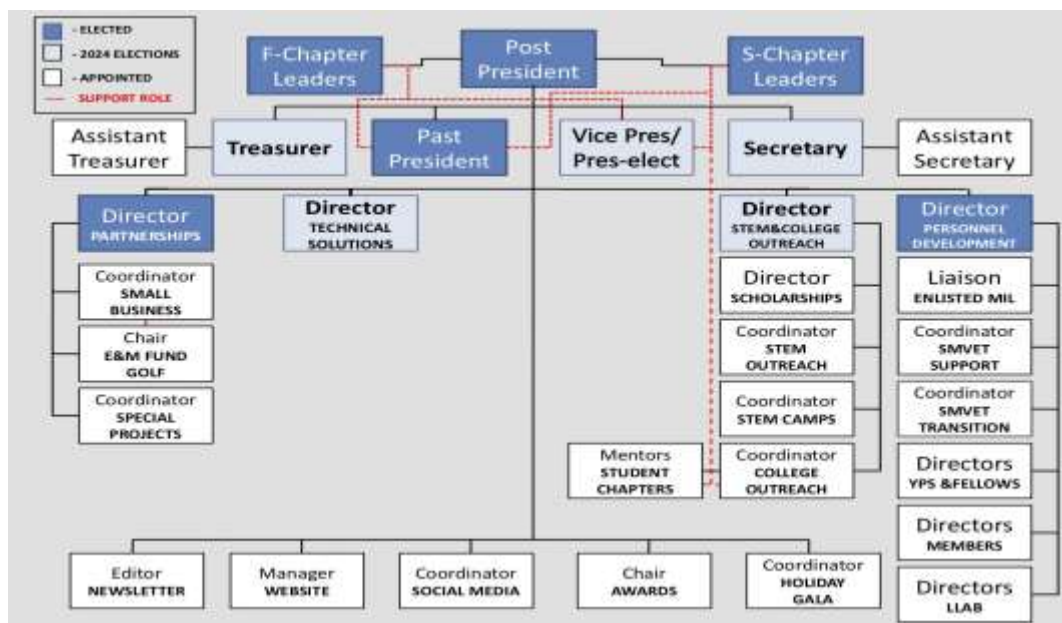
- ELECTED
- 2024 ELECTIONS
- APPOINTED
- SUPPORT ROLE

F-Chapter Leaders

Post President

S-Chapter Leaders

Assistant Treasurer

Treasurer

Past President

Vice Pres/ Pres-elect

Secretary

Assistant Secretary

Director PARTNERSHIPS

Director TECHNICAL SOLUTIONS

Director STEM&COLLEGE OUTREACH

Director PERSONNEL DEVELOPMENT

Coordinator SMALL BUSINESS

Chair E&M FUND GOLF

Coordinator SPECIAL PROJECTS

Director SCHOLARSHIPS

Coordinator STEM OUTREACH

Coordinator STEM CAMPS

Mentors STUDENT CHAPTERS

Coordinator COLLEGE OUTREACH

Liaison ENLISTED MIL

Coordinator SMVET SUPPORT

Coordinator SMVET TRANSITION

Directors YPS &FELLOWS

Directors MEMBERS

Directors LLAB

Editor NEWSLETTER

Manager WEBSITE

Coordinator SOCIAL MEDIA

Chair AWARDS

Coordinator HOLIDAY GALA